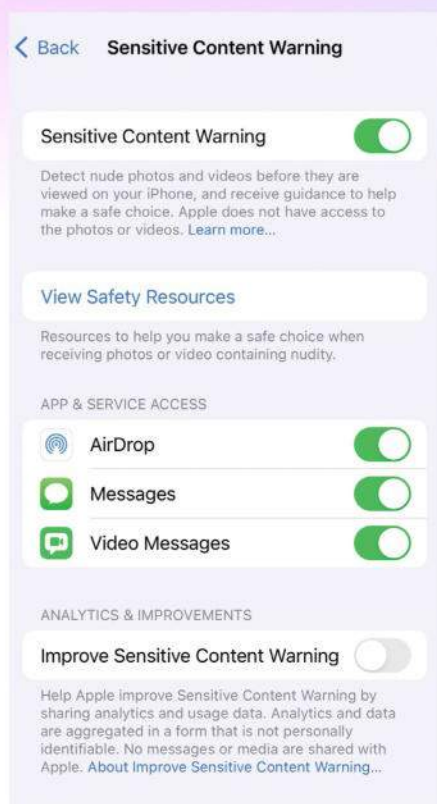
< Back Sensitive Content Warning

Sensitive Content Warning

Detect nude photos and videos before they are viewed on your iPhone, and receive guidance to help make a safe choice. Apple does not have access to the photos or videos. Learn more...

View Safety Resources

Resources to help you make a safe choice when receiving photos or video containing nudity.

APP & SERVICE ACCESS

AirDrop

Messages

Video Messages

ANALYTICS & IMPROVEMENTS

Improve Sensitive Content Warning

Help Apple improve Sensitive Content Warning by sharing analytics and usage data. Analytics and data are aggregated in a form that is not personally identifiable. No messages or media are shared with Apple. About Improve Sensitive Content Warning...